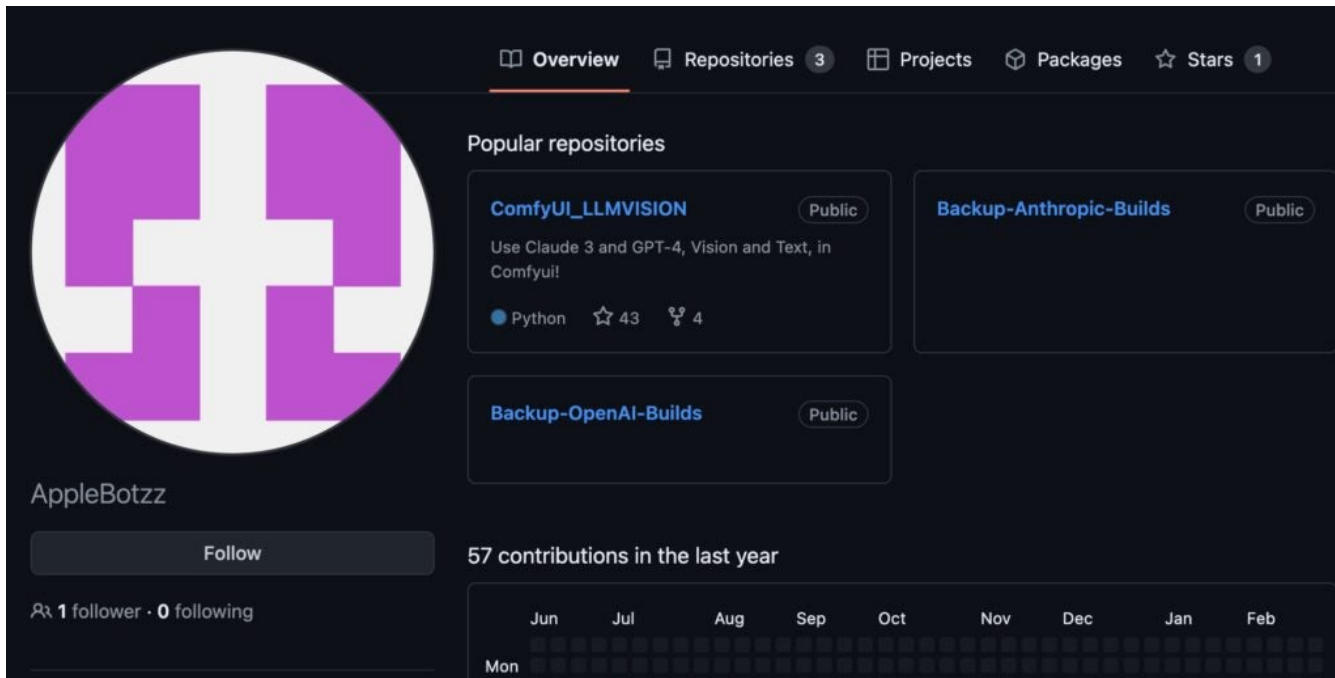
Overview Repositories 3 Projects Packages Stars 1

Popular repositories

ComfyUI_LLMVISION Public

Use Claude 3 and GPT-4, Vision and Text, in Comfyui!

Python 43 4

Backup-Anthropic-Builds Public

Backup-OpenAI-Builds Public

AppleBotzz

Follow

1 follower · 0 following

57 contributions in the last year

Jun Jul Aug Sep Oct Nov Dec Jan Feb

Mon